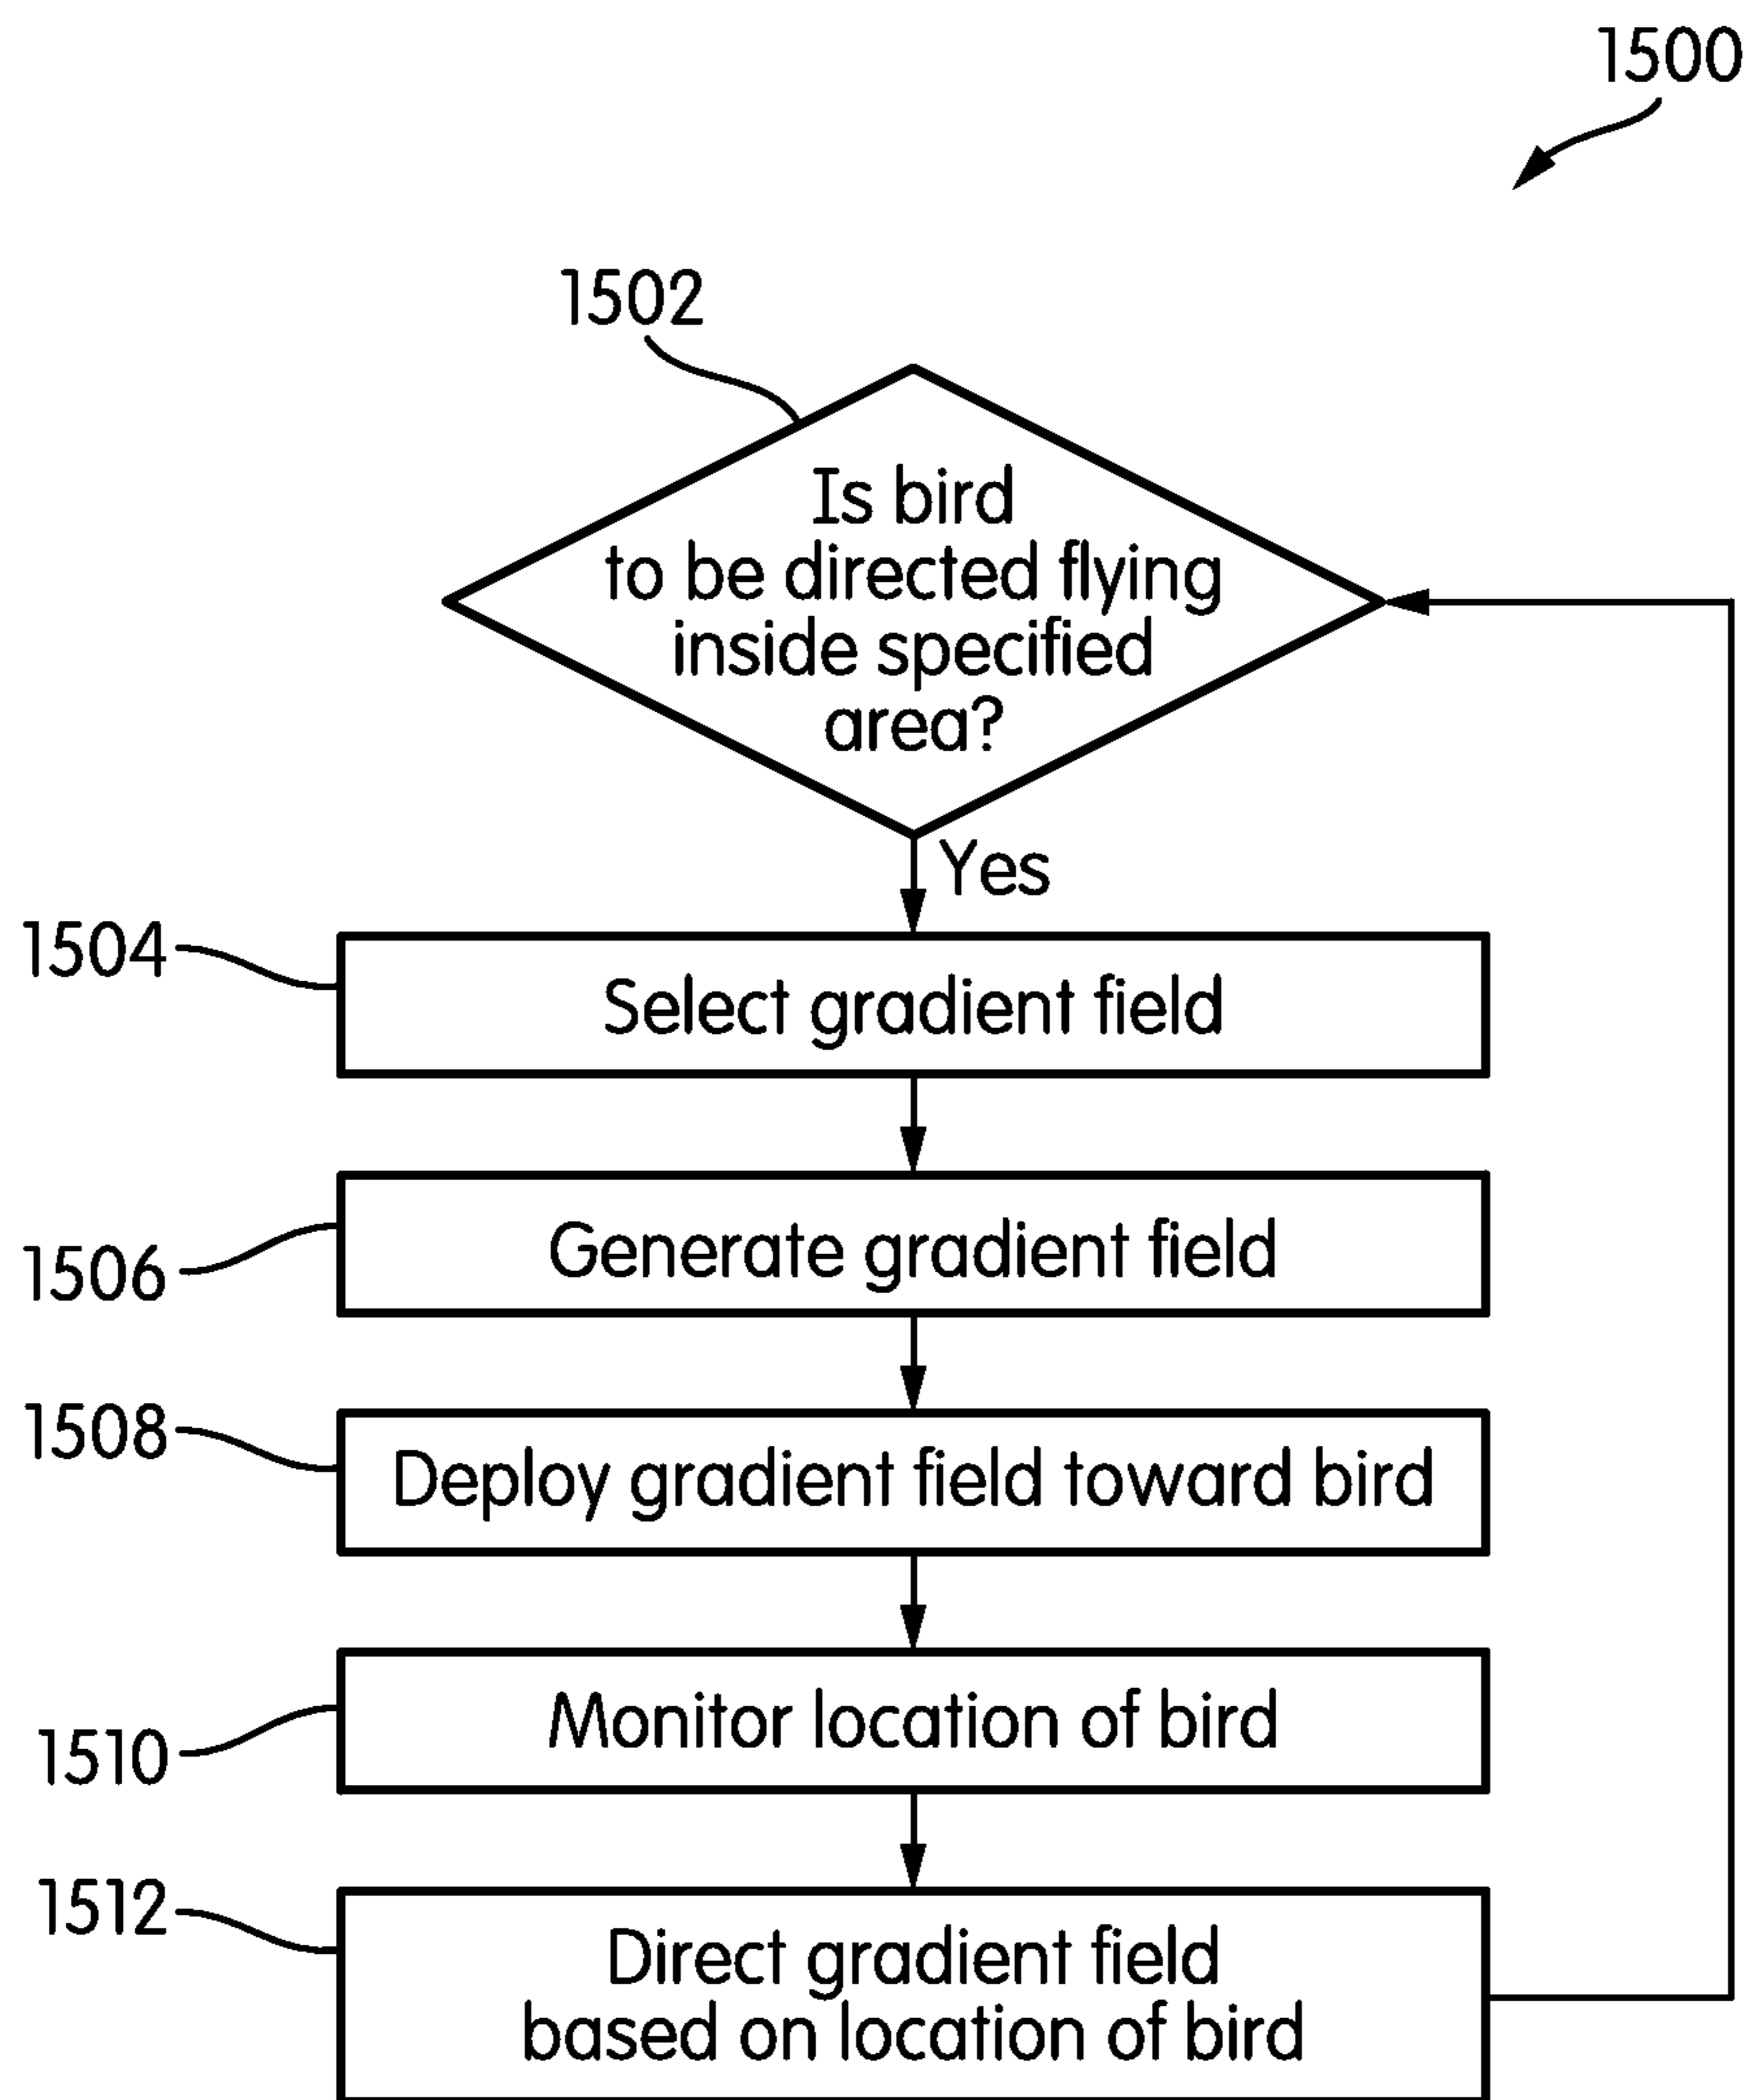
1500

1502

Is bird to be directed flying inside specified area?

Yes

1504

Select gradient field

1506

Generate gradient field

1508

Deploy gradient field toward bird

1510

Monitor location of bird

1512

Direct gradient field based on location of bird